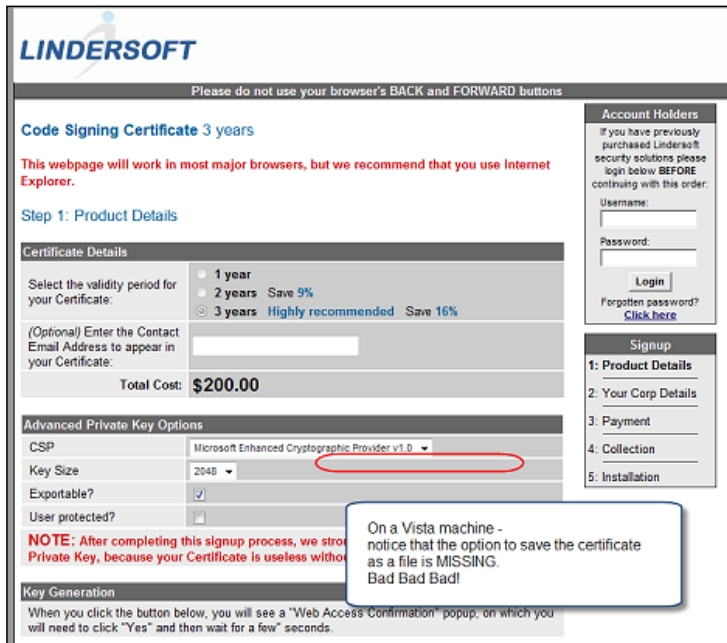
LINDERSOFT

Please do not use your browser's BACK and FORWARD buttons

Code Signing Certificate 3 years

This webpage will work in most major browsers, but we recommend that you use Internet Explorer.

Step 1: Product Details

Certificate Details

| | |
|---|---|
| Select the validity period for your Certificate: | 1 year<br>2 years Save 9%<br>3 years Highly recommended Save 16% |
| (Optional) Enter the Contact Email Address to appear in your Certificate: | |
| Total Cost: | $200.00 |

Advanced Private Key Options

| | |
|---|---|
| CSP | Microsoft Enhanced Cryptographic Provider v1.0 |
| Key Size | 2048 |
| Exportable? | ☑ |
| User protected? | ☐ |

NOTE: After completing this signup process, we stro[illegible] Private Key, because your Certificate is useless withou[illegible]

Key Generation

When you click the button below, you will see a "Web Access Confirmation" popup, on which you will need to click "Yes" and then wait for a few" seconds.

On a Vista machine - notice that the option to save the certificate as a file is MISSING. Bad Bad Bad!

Account Holders

If you have previously purchased Lindersoft security solutions please login below BEFORE continuing with this order:

Username:

Password:

Login

Forgotten password? Click here

Signup

1: Product Details

2: Your Corp Details

3: Payment

4: Collection

5: Installation